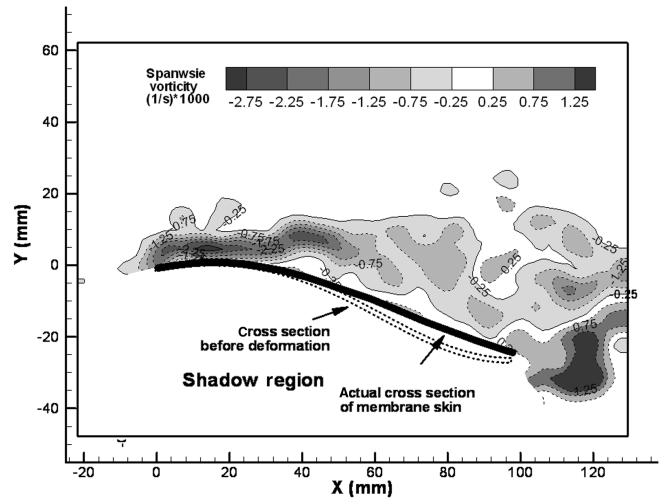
Spanwsie vorticity (1/s)*1000

-2.75 -2.25 -1.75 -1.25 -0.75 -0.25 0.25 0.75 1.25

60
40
20
0
-20
-40

Y (mm)

-0.75
-0.25
-1.25
-0.75
-2.25
-0.75
-0.25
-0.25
-0.75
-0.25
-0.25
0.25
-1.25
0.75
-1.25

Cross section before deformation

Actual cross section of membrane skin

Shadow region

-20 0 20 40 60 80 100 120

X (mm)